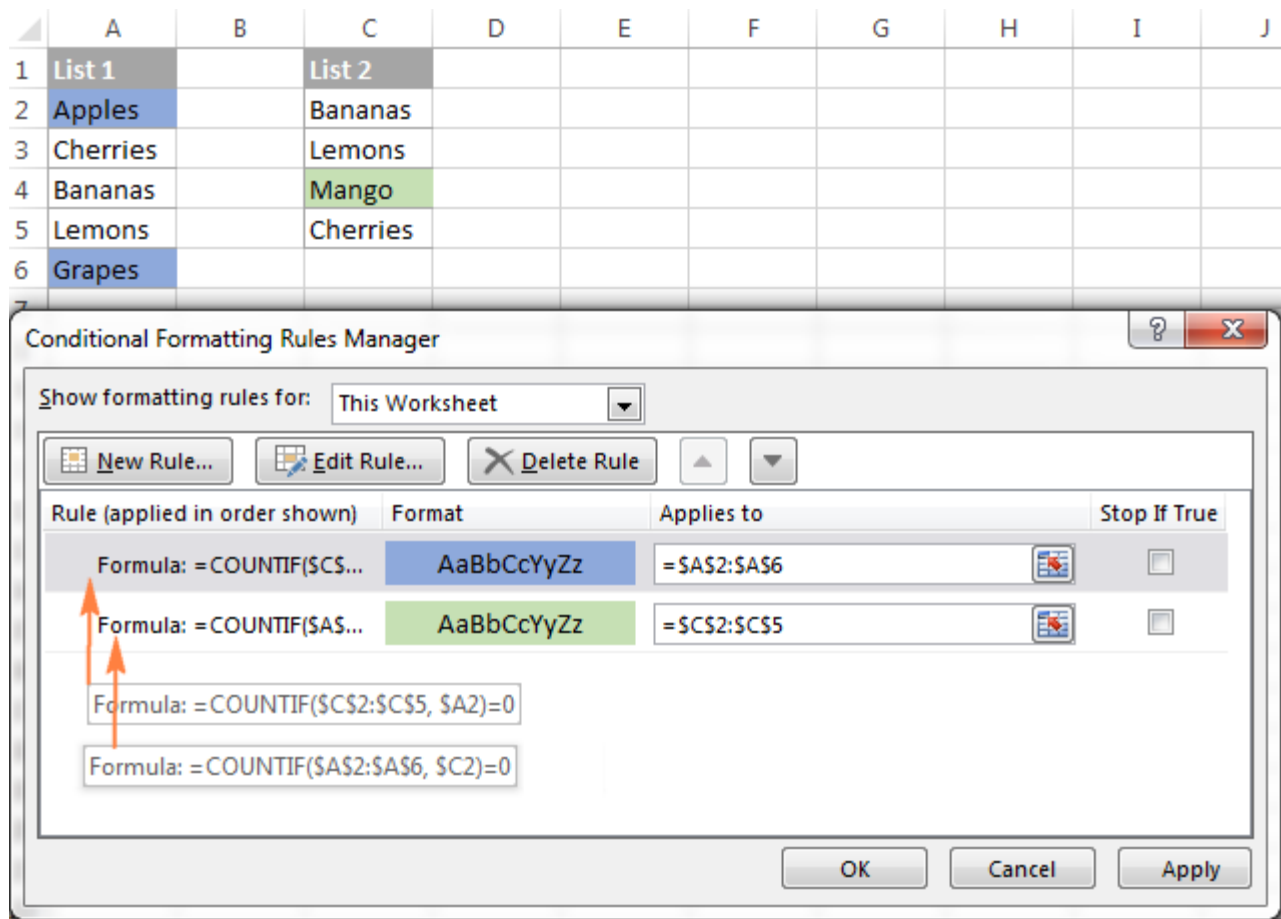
| | A | B | C | D | E | F | G | H | I | J |
|---|---|---|---|---|---|---|---|---|---|---|
| 1 | List 1 | | List 2 | | | | | | | |
| 2 | Apples | | Bananas | | | | | | | |
| 3 | Cherries | | Lemons | | | | | | | |
| 4 | Bananas | | Mango | | | | | | | |
| 5 | Lemons | | Cherries | | | | | | | |
| 6 | Grapes | | | | | | | | | |
| 7 | | | | | | | | | | |

Conditional Formatting Rules Manager

?

Show formatting rules for: This Worksheet

New Rule... Edit Rule... Delete Rule

| Rule (applied in order shown) | Format | Applies to | Stop If True |
|---|---|---|---|
| Formula: =COUNTIF($C$... | AaBbCcYyZz | =$A$2:$A$6 | |
| Formula: =COUNTIF($A$... | AaBbCcYyZz | =$C$2:$C$5 | |

Formula: =COUNTIF($C$2:$C$5, $A2)=0

Formula: =COUNTIF($A$2:$A$6, $C2)=0

OK Cancel Apply